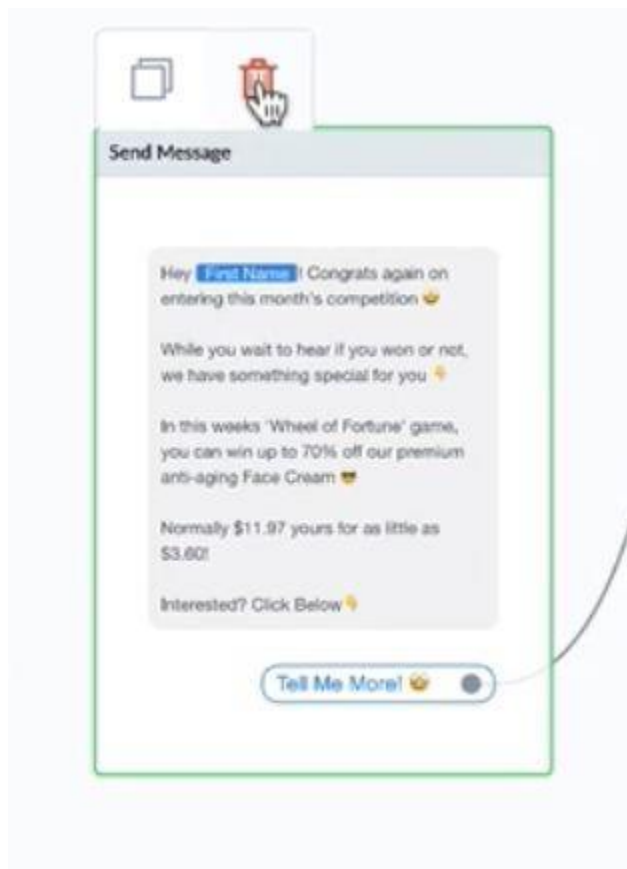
Send Message

Hey First Name ! Congrats again on entering this month's competition 😺

While you wait to hear if you won or not, we have something special for you 👇

In this weeks 'Wheel of Fortune' game, you can win up to 70% off our premium anti-aging Face Cream 😎

Normally $11.97 yours for as little as $3.60!

Interested? Click Below👇

Tell Me More! 😺